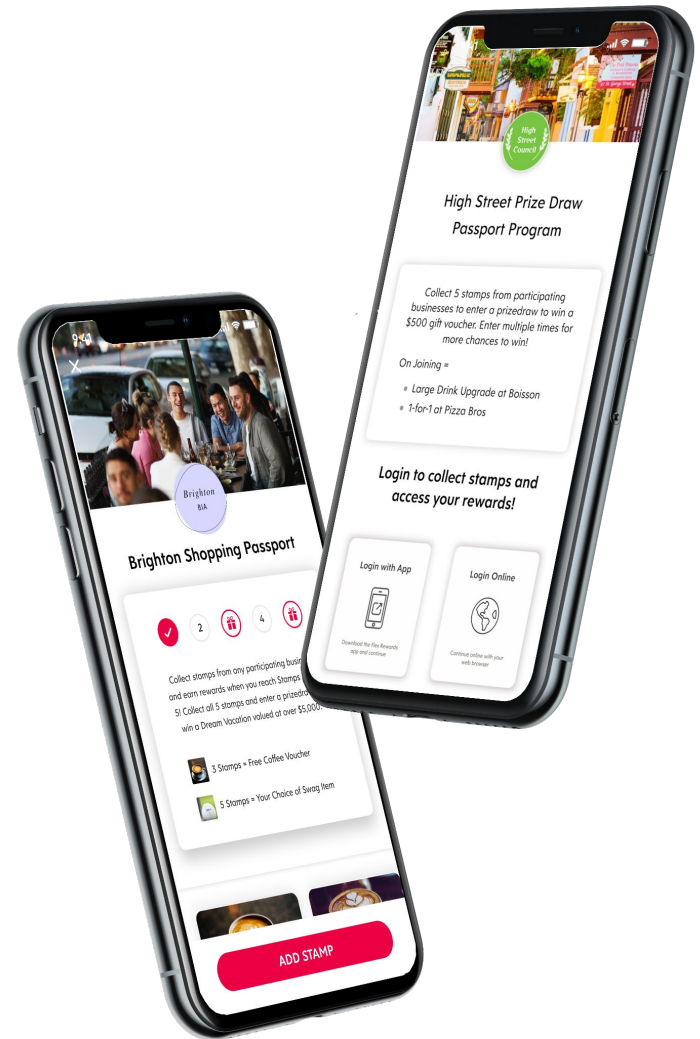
High Street Council

High Street Prize Draw Passport Program

Collect 5 stamps from participating businesses to enter a prizedraw to win a $500 gift voucher. Enter multiple times for more chances to win!

On Joining =

Large Drink Upgrade at Boisson

1-for-1 at Pizza Bros

Login to collect stamps and access your rewards!

Login with App

Download the Flex Rewards app and continue

Login Online

Continue online with your web browser

9:41

Brighton BIA

Brighton Shopping Passport

2

4

Collect stamps from any participating busi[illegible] and earn rewards when you reach Stamps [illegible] 5! Collect all 5 stamps and enter a prizedra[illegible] win a Dream Vacation valued at over $5,000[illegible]

3 Stamps = Free Coffee Voucher

5 Stamps = Your Choice of Swag Item

ADD STAMP